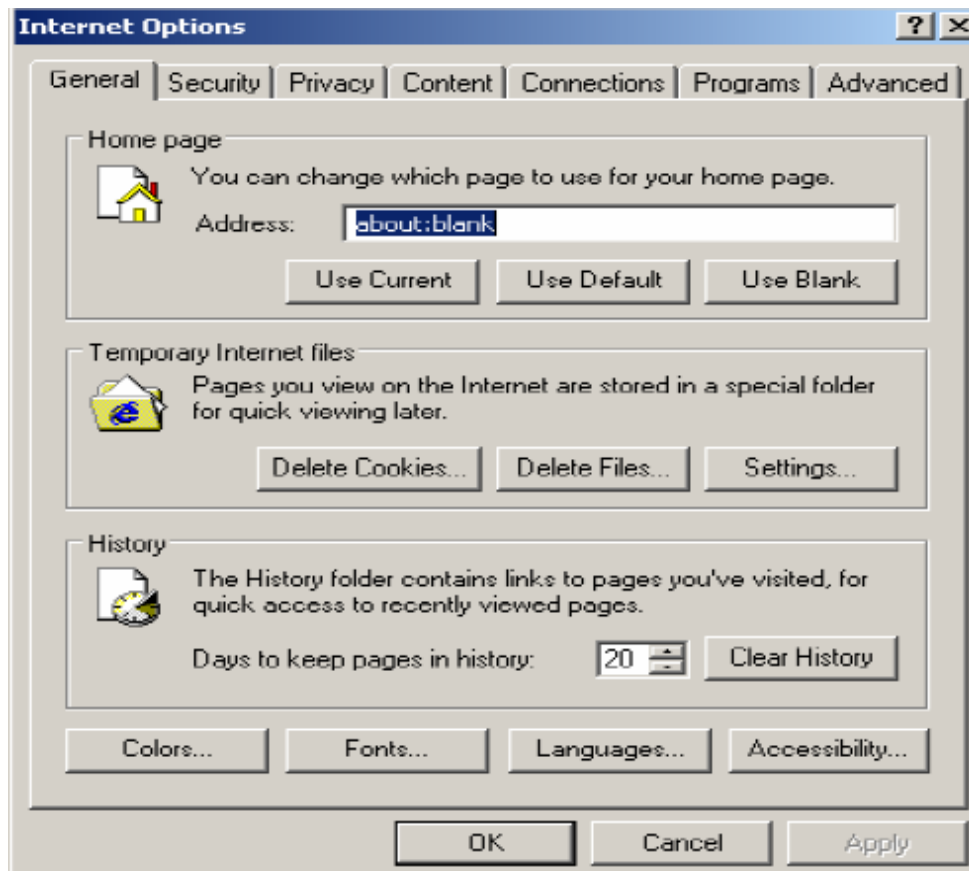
Internet Options

? X

General | Security | Privacy | Content | Connections | Programs | Advanced

Home page

You can change which page to use for your home page.

Address: about:blank

Use Current | Use Default | Use Blank

Temporary Internet files

Pages you view on the Internet are stored in a special folder for quick viewing later.

Delete Cookies... | Delete Files... | Settings...

History

The History folder contains links to pages you've visited, for quick access to recently viewed pages.

Days to keep pages in history: 20 | Clear History

Colors... | Fonts... | Languages... | Accessibility...

OK | Cancel | Apply